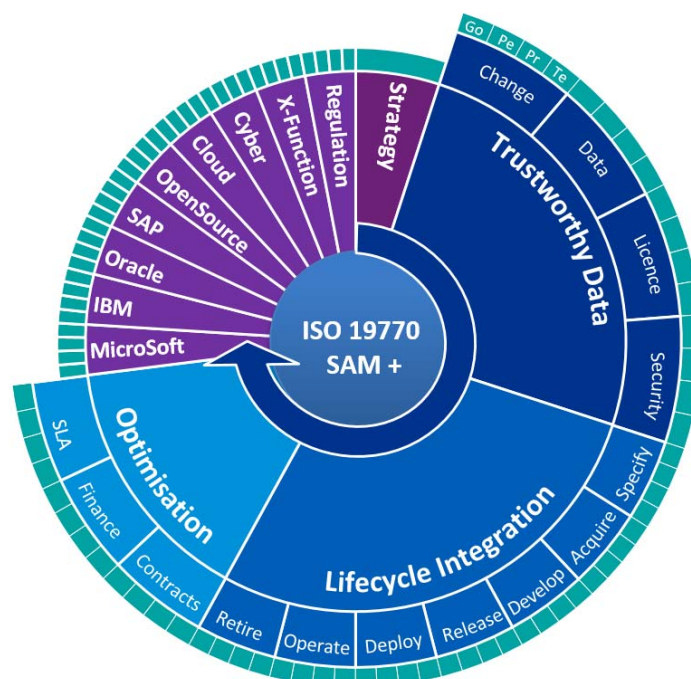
ISO 19770
SAM +

Strategy
Regulation
X-Function
Cyber
Cloud
OpenSource
SAP
Oracle
IBM
MicroSoft

Trustworthy Data
Go
Pe
Pr
Te
Change
Data
Licence
Security

Lifecycle Integration
Specify
Acquire
Develop
Release
Deploy
Operate
Retire

Optimisation
SLA
Finance
Contracts